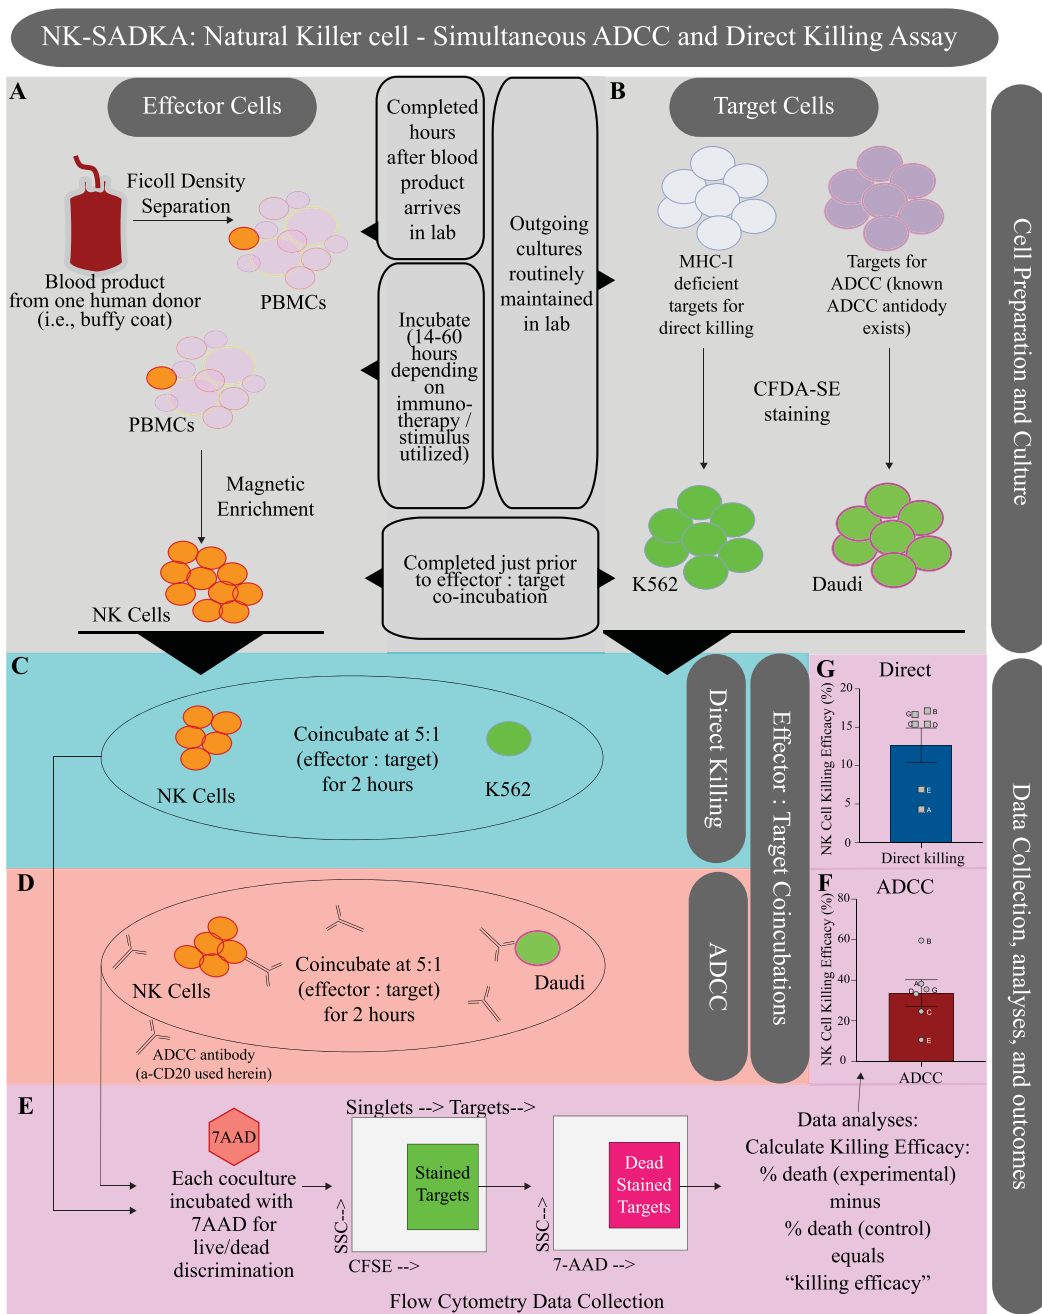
NK-SADKA: Natural Killer cell - Simultaneous ADCC and Direct Killing Assay

A

Effector Cells

Ficoll Density Separation

Blood product from one human donor (i.e., buffy coat)

PBMCs

PBMCs

Magnetic Enrichment

NK Cells

Completed hours after blood product arrives in lab

Incubate (14-60 hours depending on immuno-therapy / stimulus utilized)

Outgoing cultures routinely maintained in lab

Completed just prior to effector : target co-incubation

B

Target Cells

MHC-I deficient targets for direct killing

Targets for ADCC (known ADCC antidody exists)

CFDA-SE staining

K562

Daudi

Cell Preparation and Culture

C

NK Cells

Coincubate at 5:1 (effector : target) for 2 hours

K562

Direct Killing

Effector : Target Coincubations

G

Direct

NK Cell Killing Efficacy (%)

20

15

10

5

0

Direct killing

D

NK Cells

Coincubate at 5:1 (effector : target) for 2 hours

Daudi

ADCC antibody (a-CD20 used herein)

ADCC

F

ADCC

NK Cell Killing Efficacy (%)

80

60

40

20

0

ADCC

E

7AAD

Each coculture incubated with 7AAD for live/dead discrimination

Singlets --> Targets-->

Stained Targets

SSC-->

CFSE -->

Dead Stained Targets

SSC-->

7-AAD -->

Data analyses: Calculate Killing Efficacy: % death (experimental) minus % death (control) equals “killing efficacy”

Flow Cytometry Data Collection

Data Collection, analyses, and outcomes